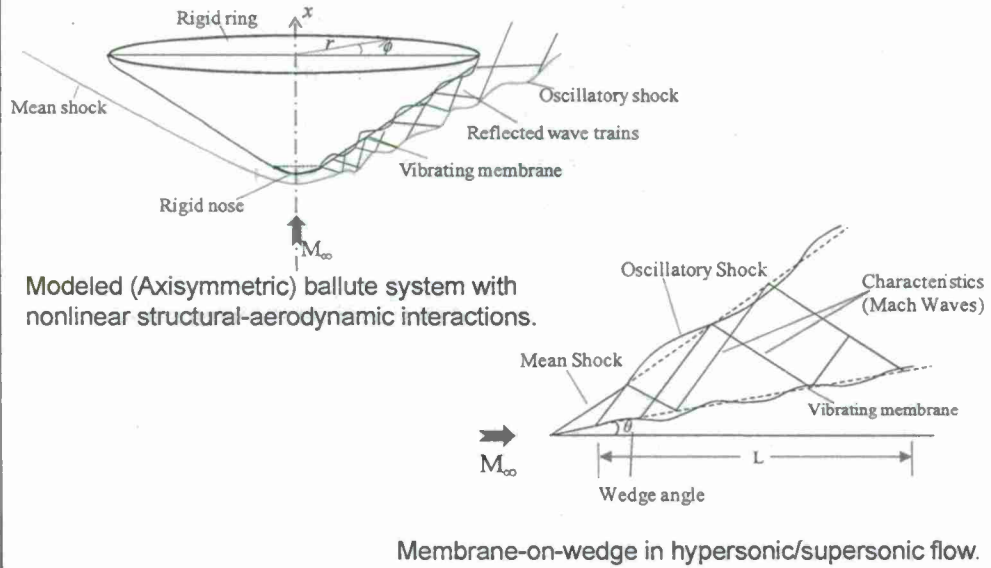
Rigid ring
$x$
$r$
$\phi$
Mean shock
Oscillatory shock
Reflected wave trains
Vibrating membrane
Rigid nose
$M_{\infty}$

Modeled (Axisymmetric) ballute system with nonlinear structural-aerodynamic interactions.

Oscillatory Shock
Characteristics (Mach Waves)
Mean Shock
Vibrating membrane
$\theta$
$M_{\infty}$
L
Wedge angle

Membrane-on-wedge in hypersonic/supersonic flow.